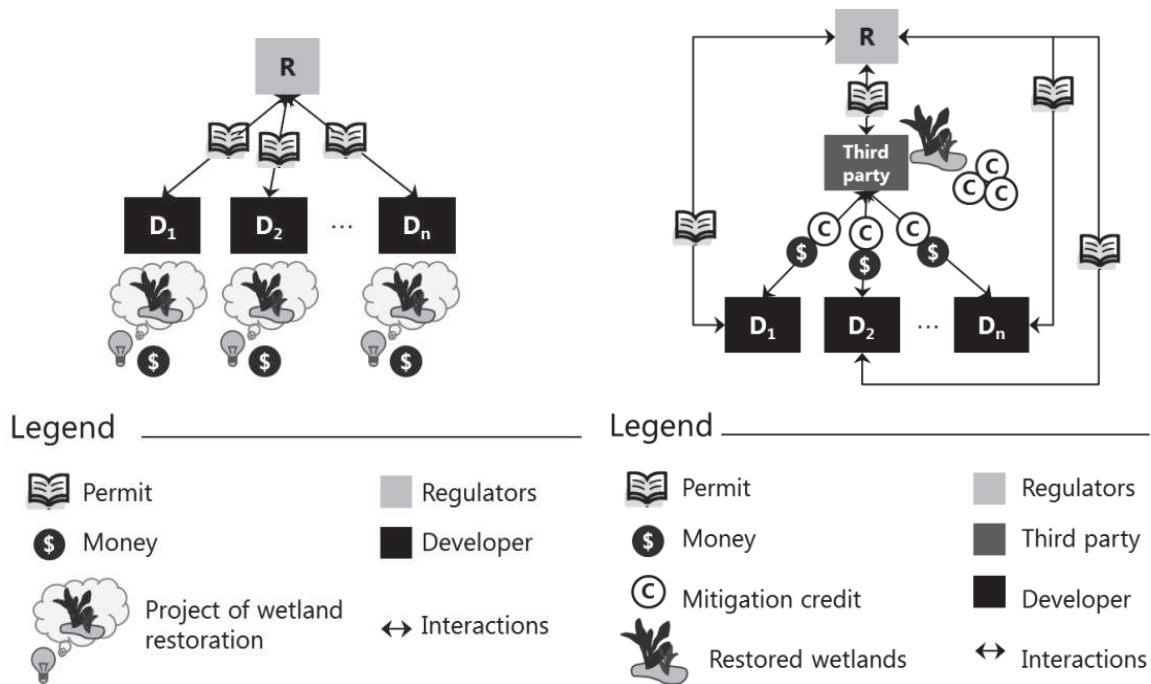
R

$D_1$ $D_2$ ... $D_n$

\$ \$ \$

R

Third party

C C C

C C C

\$ \$ \$

$D_1$ $D_2$ ... $D_n$

Legend

Permit

\$ Money

Project of wetland restoration

Regulators

Developer

↔ Interactions

Legend

Permit

\$ Money

C Mitigation credit

Restored wetlands

Regulators

Third party

Developer

↔ Interactions